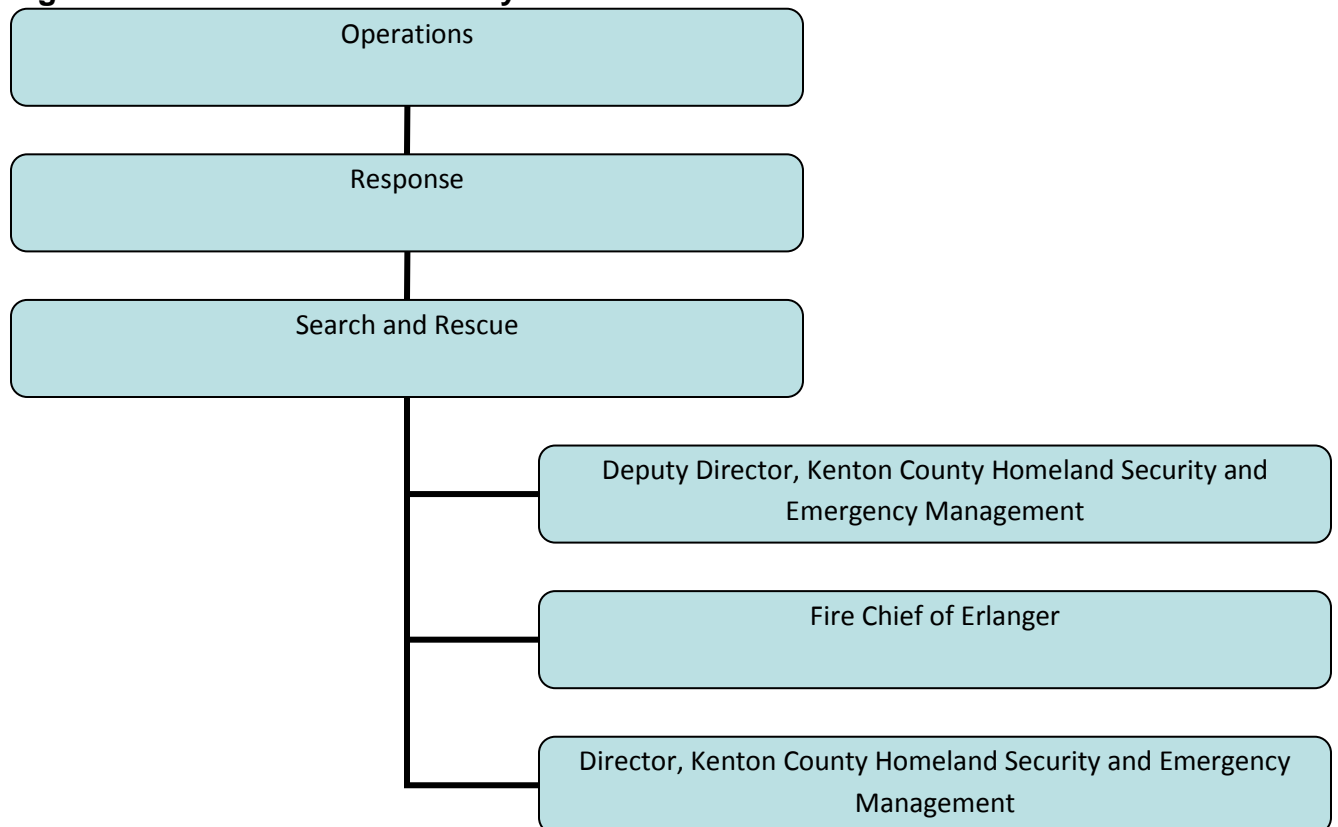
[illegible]

Operations

Response

Search and Rescue

Deputy Director, Kenton County Homeland Security and Emergency Management

Fire Chief of Erlanger

Director, Kenton County Homeland Security and Emergency Management